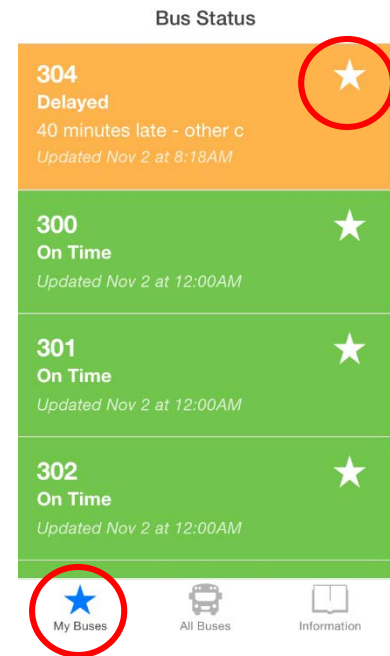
Bus Status

304
Delayed
40 minutes late - other c
Updated Nov 2 at 8:18AM

300
On Time
Updated Nov 2 at 12:00AM

301
On Time
Updated Nov 2 at 12:00AM

302
On Time
Updated Nov 2 at 12:00AM

My Buses
All Buses
Information